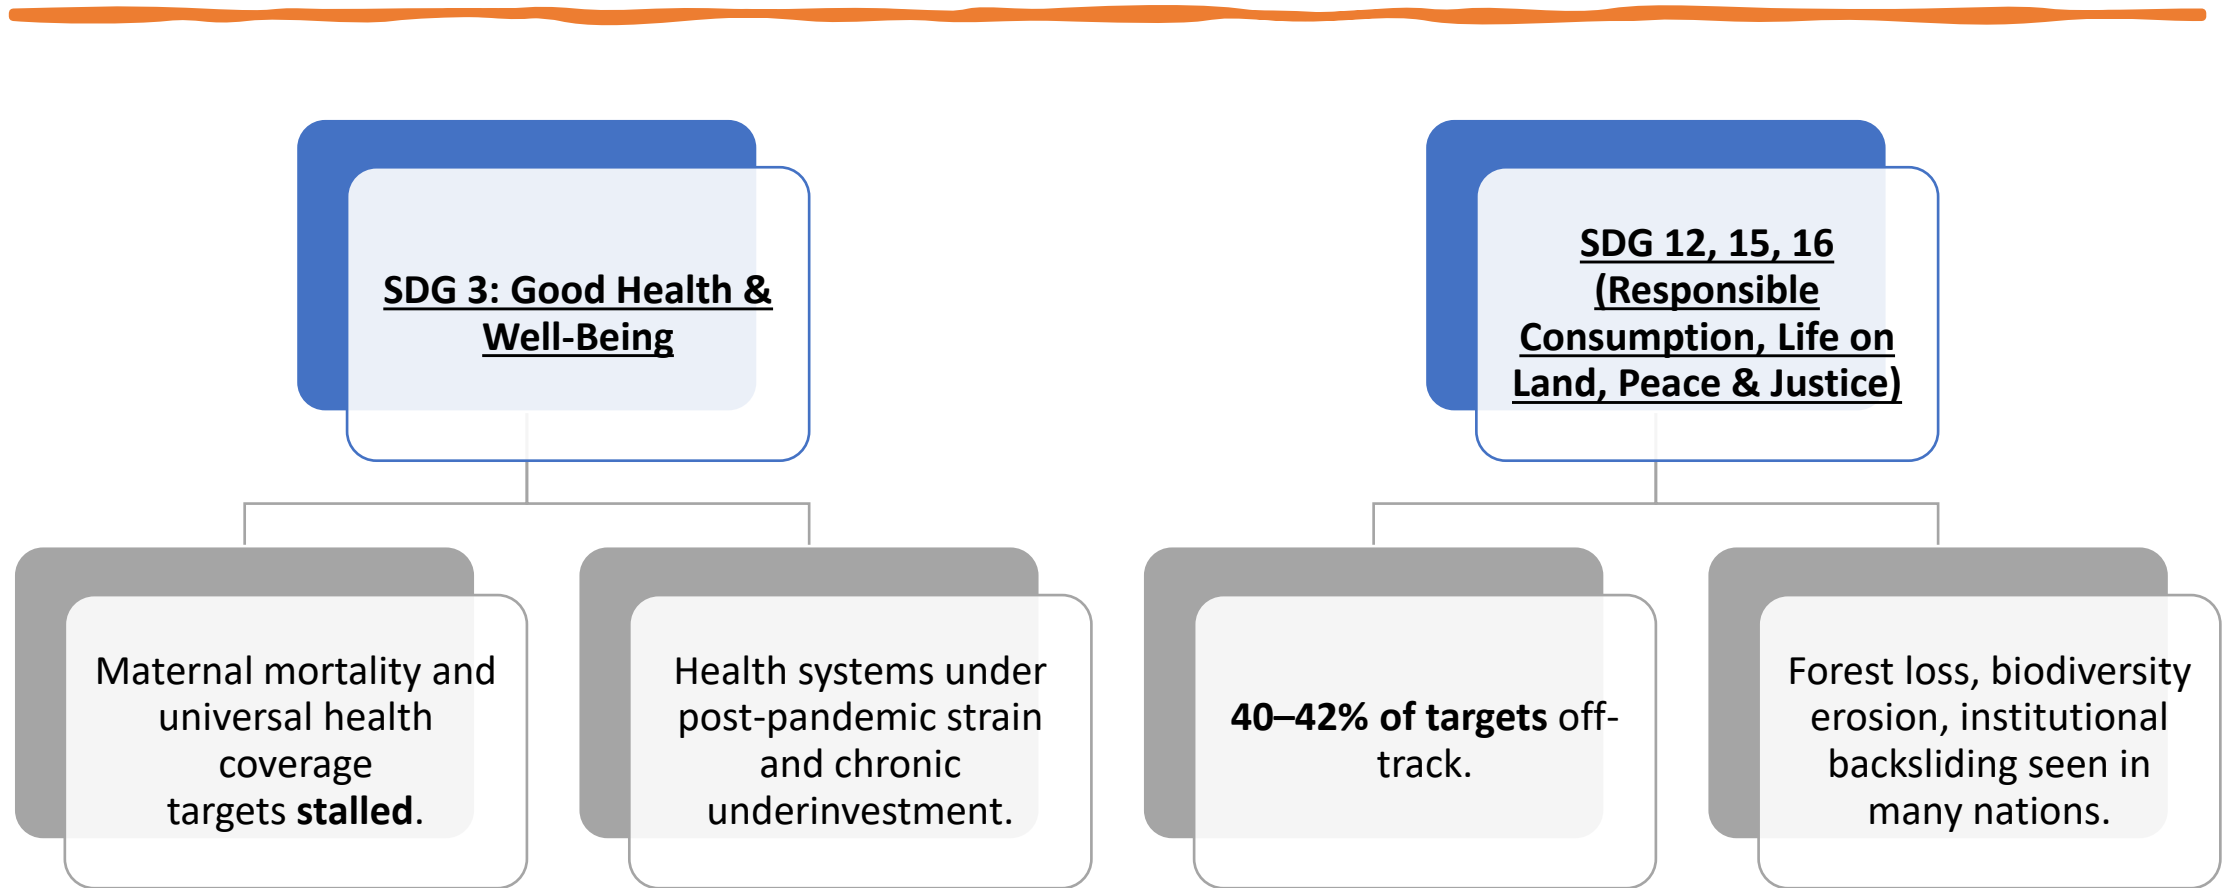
**SDG 3: Good Health & Well-Being**

Maternal mortality and universal health coverage targets **stalled**.

Health systems under post-pandemic strain and chronic underinvestment.

**SDG 12, 15, 16 (Responsible Consumption, Life on Land, Peace & Justice)**

**40–42% of targets** off-track.

Forest loss, biodiversity erosion, institutional backsliding seen in many nations.